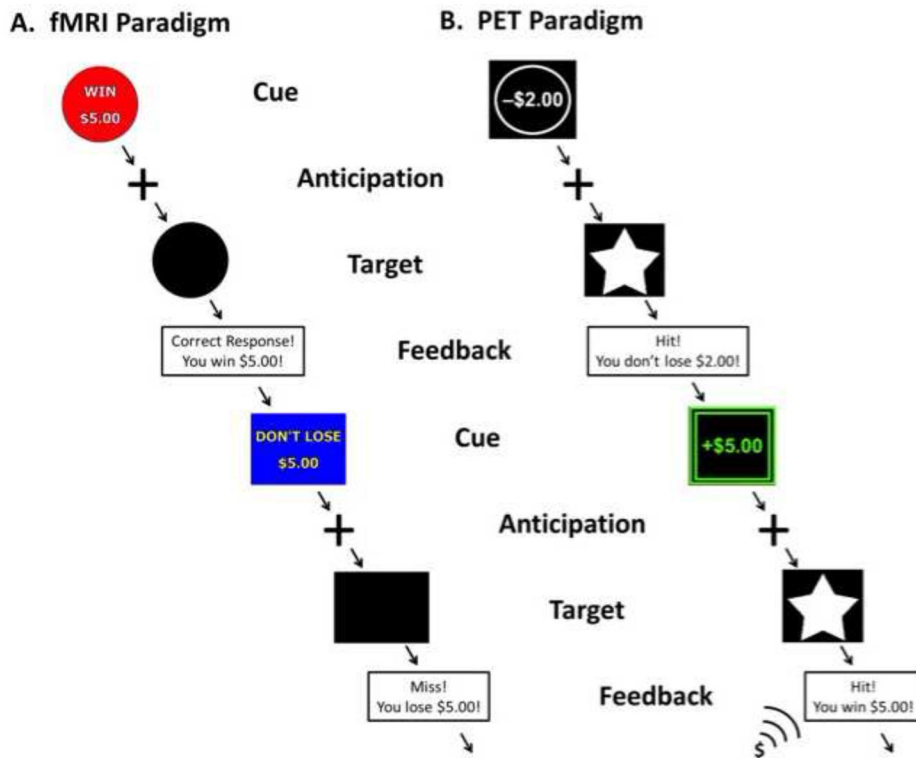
A. fMRI Paradigm

B. PET Paradigm

WIN
$5.00

Cue

–$2.00

Anticipation

Target

Correct Response!
You win $5.00!

Feedback

Hit!
You don't lose $2.00!

DON'T LOSE
$5.00

Cue

+$5.00

Anticipation

Target

Miss!
You lose $5.00!

Feedback

Hit!
You win $5.00!

$